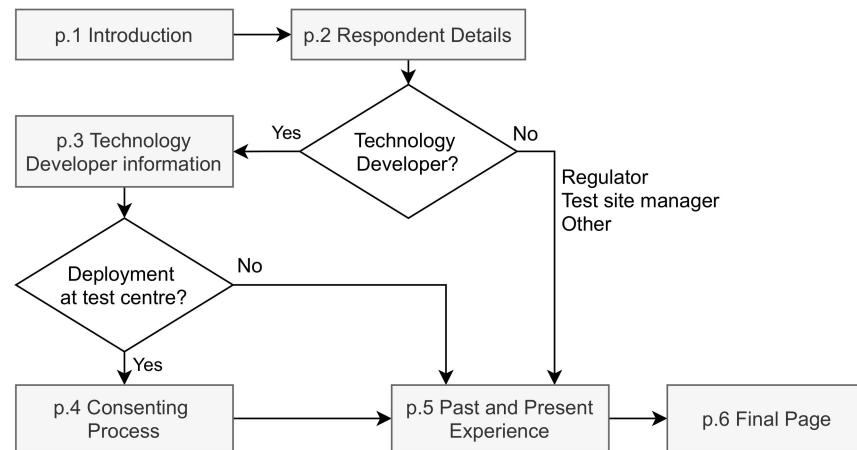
p.1 Introduction

p.2 Respondent Details

Technology Developer?

Yes

No

p.3 Technology Developer information

Regulator
Test site manager
Other

Deployment at test centre?

No

Yes

p.4 Consenting Process

p.5 Past and Present Experience

p.6 Final Page